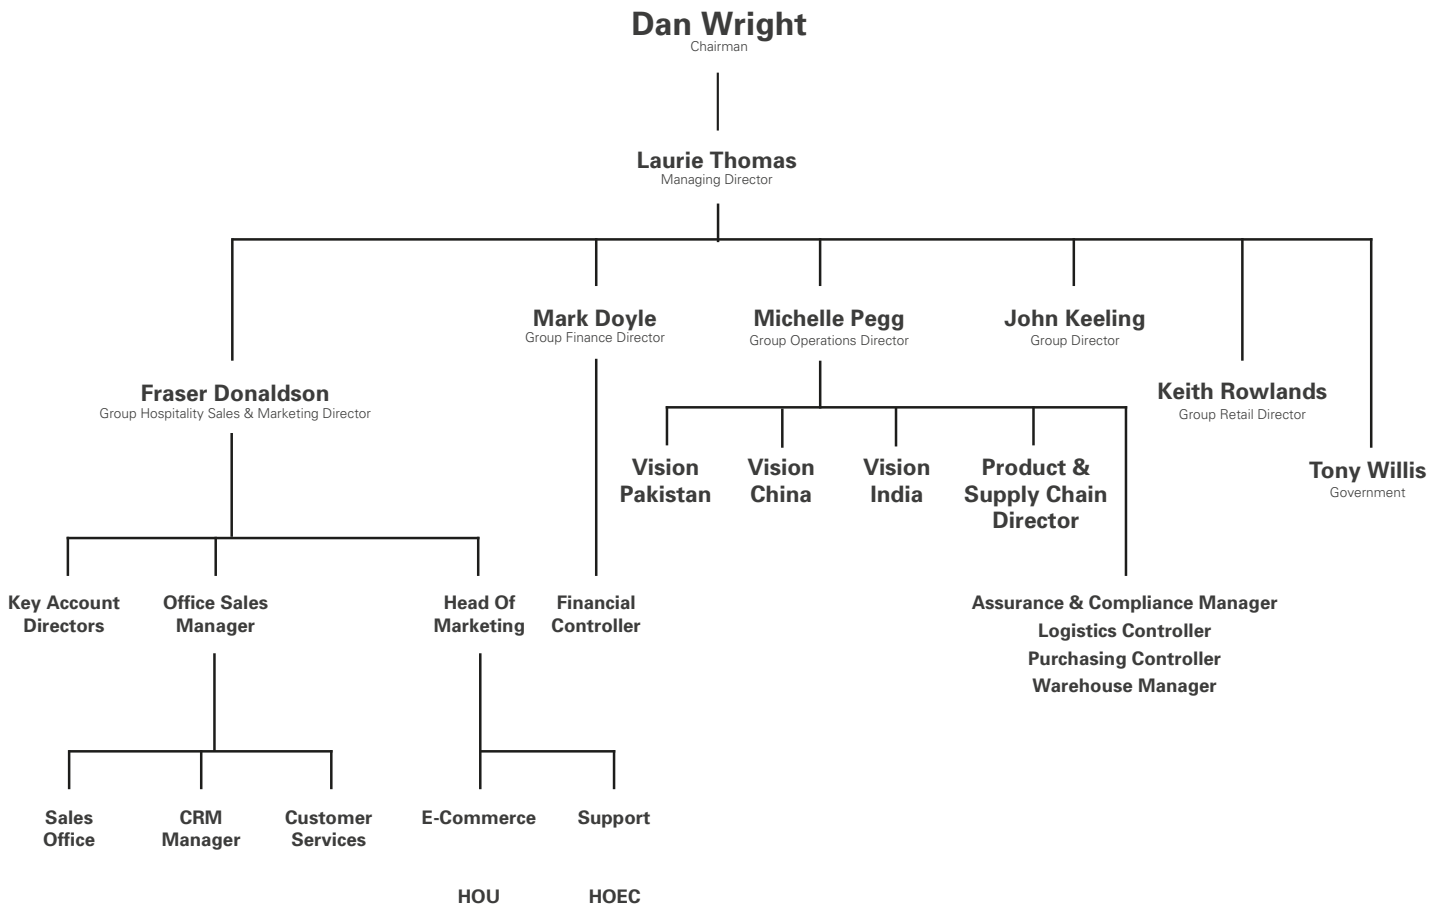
Dan Wright
Chairman

Laurie Thomas
Managing Director

Mark Doyle
Group Finance Director

Michelle Pegg
Group Operations Director

John Keeling
Group Director

Fraser Donaldson
Group Hospitality Sales & Marketing Director

Keith Rowlands
Group Retail Director

Tony Willis
Government

Vision Pakistan

Vision China

Vision India

Product & Supply Chain Director

Key Account Directors

Office Sales Manager

Head Of Marketing

Financial Controller

Assurance & Compliance Manager
Logistics Controller
Purchasing Controller
Warehouse Manager

Sales Office

CRM Manager

Customer Services

E-Commerce

Support

HOU

HOEC